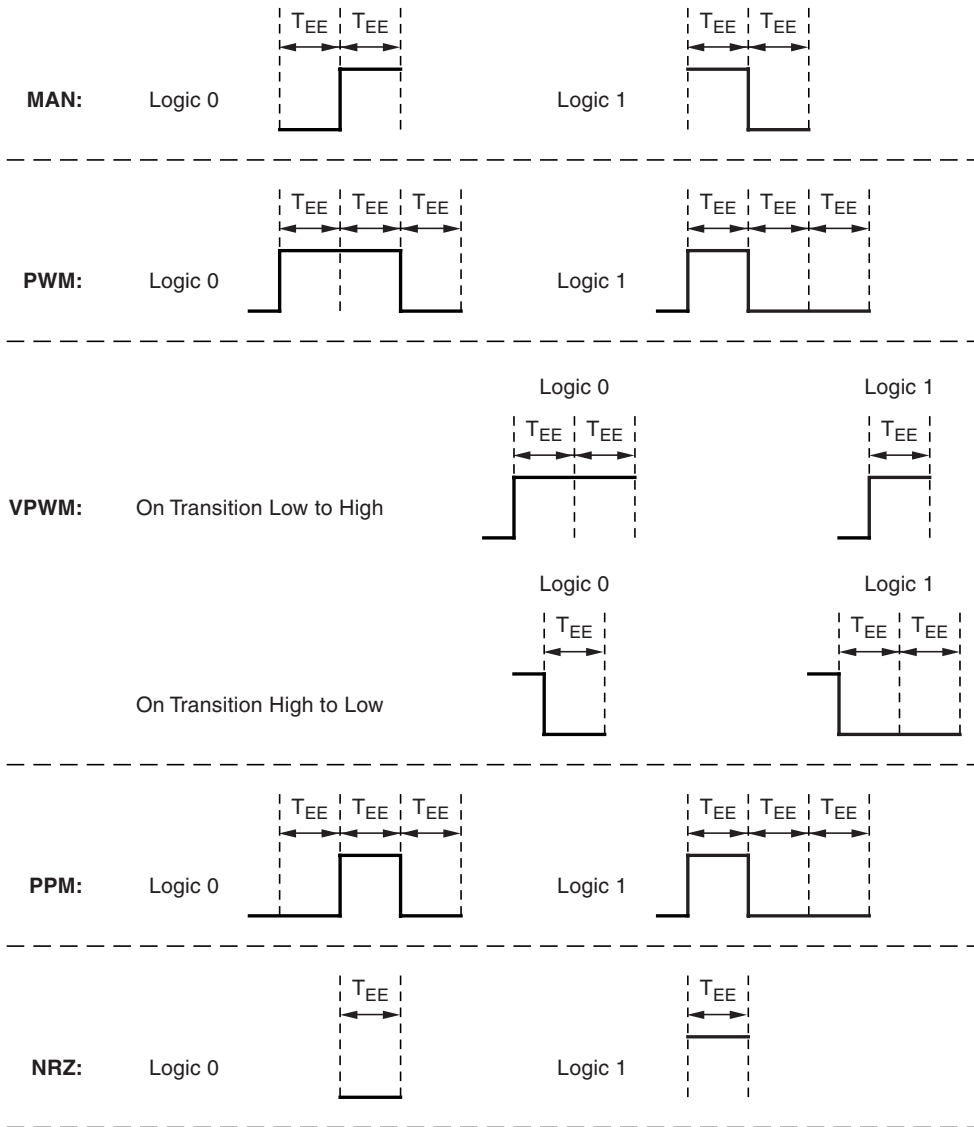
$T_{EE}$ $T_{EE}$ $T_{EE}$ $T_{EE}$

MAN: Logic 0 Logic 1

$T_{EE}$ $T_{EE}$ $T_{EE}$ $T_{EE}$ $T_{EE}$ $T_{EE}$

PWM: Logic 0 Logic 1

Logic 0 Logic 1

$T_{EE}$ $T_{EE}$ $T_{EE}$

VPWM: On Transition Low to High

Logic 0 Logic 1

$T_{EE}$ $T_{EE}$ $T_{EE}$

On Transition High to Low

$T_{EE}$ $T_{EE}$ $T_{EE}$ $T_{EE}$ $T_{EE}$ $T_{EE}$

PPM: Logic 0 Logic 1

$T_{EE}$ $T_{EE}$

NRZ: Logic 0 Logic 1